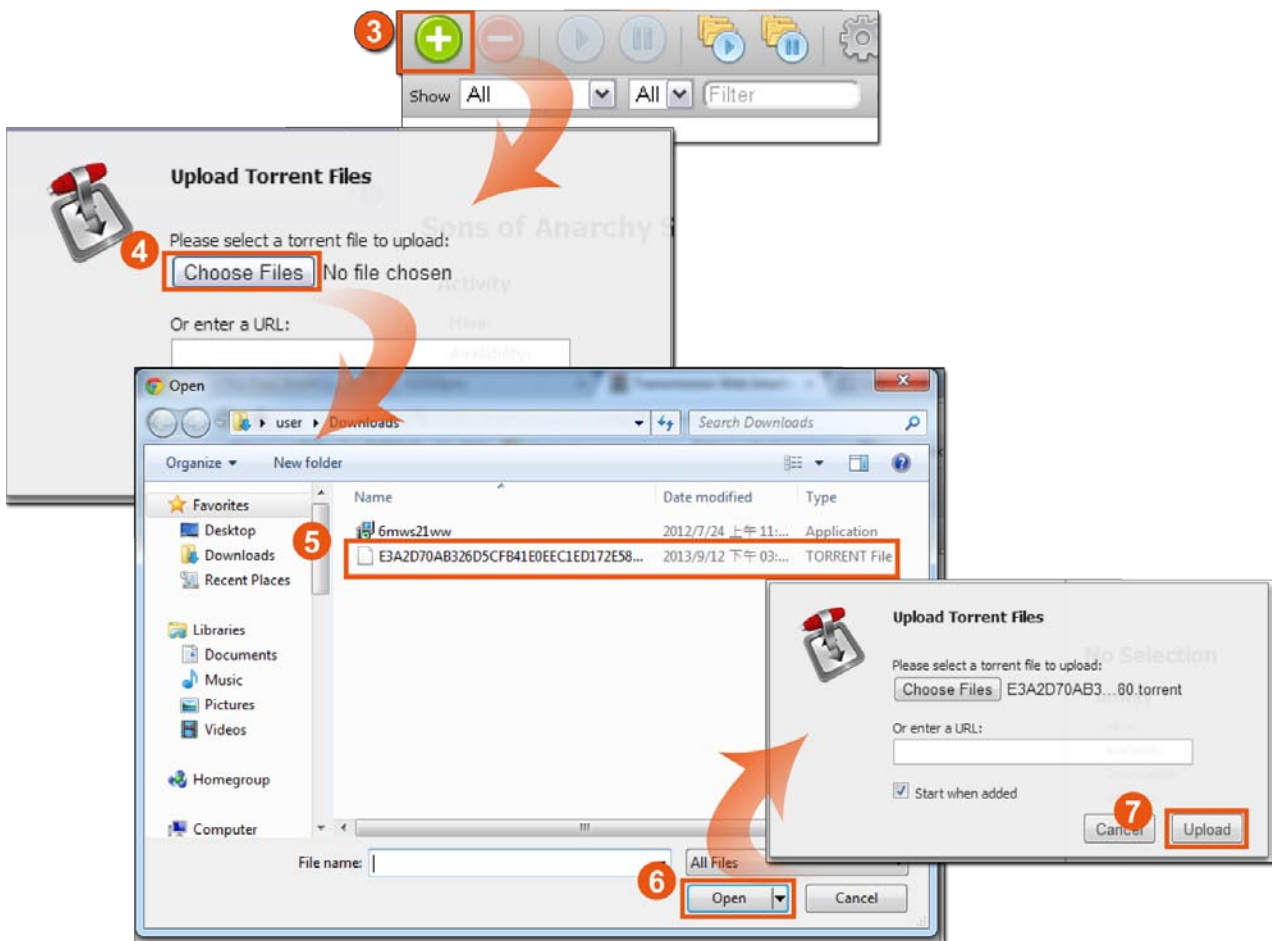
3

Show All All Filter

Upload Torrent Files

Sons of Anarchy S

4

Please select a torrent file to upload:

Choose Files No file chosen

Activity

Or enter a URL:

Open

user ▸ Downloads

Search Downloads

Organize ▾ New folder

Favorites

Desktop

Downloads

Recent Places

Libraries

Documents

Music

Pictures

Videos

Homegroup

Computer

Name

Date modified

Type

6mws21ww

2012/7/24 上午 11:...

Application

5

E3A2D70AB326D5CFB41E0EEC1ED172E58...

2013/9/12 下午 03:...

TORRENT File

File name:

All Files

6

Open

Cancel

Upload Torrent Files

No Selection

Please select a torrent file to upload:

Choose Files E3A2D70AB3...80.torrent

Or enter a URL:

Start when added

7

Cancel

Upload